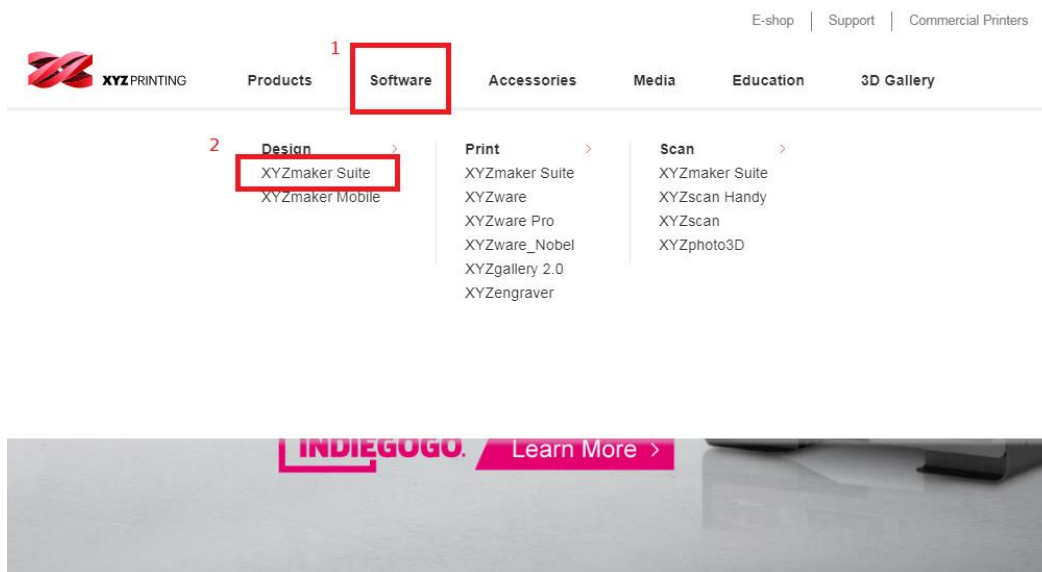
E-shop | Support | Commercial Printers

XYZPRINTING

1

Products Software Accessories Media Education 3D Gallery

2

Design ›
XYZmaker Suite
XYZmaker Mobile

Print ›
XYZmaker Suite
XYZware
XYZware Pro
XYZware_Nobel
XYZgallery 2.0
XYZengraver

Scan ›
XYZmaker Suite
XYZscan Handy
XYZscan
XYZphoto3D

INDIEGOGO. Learn More ›